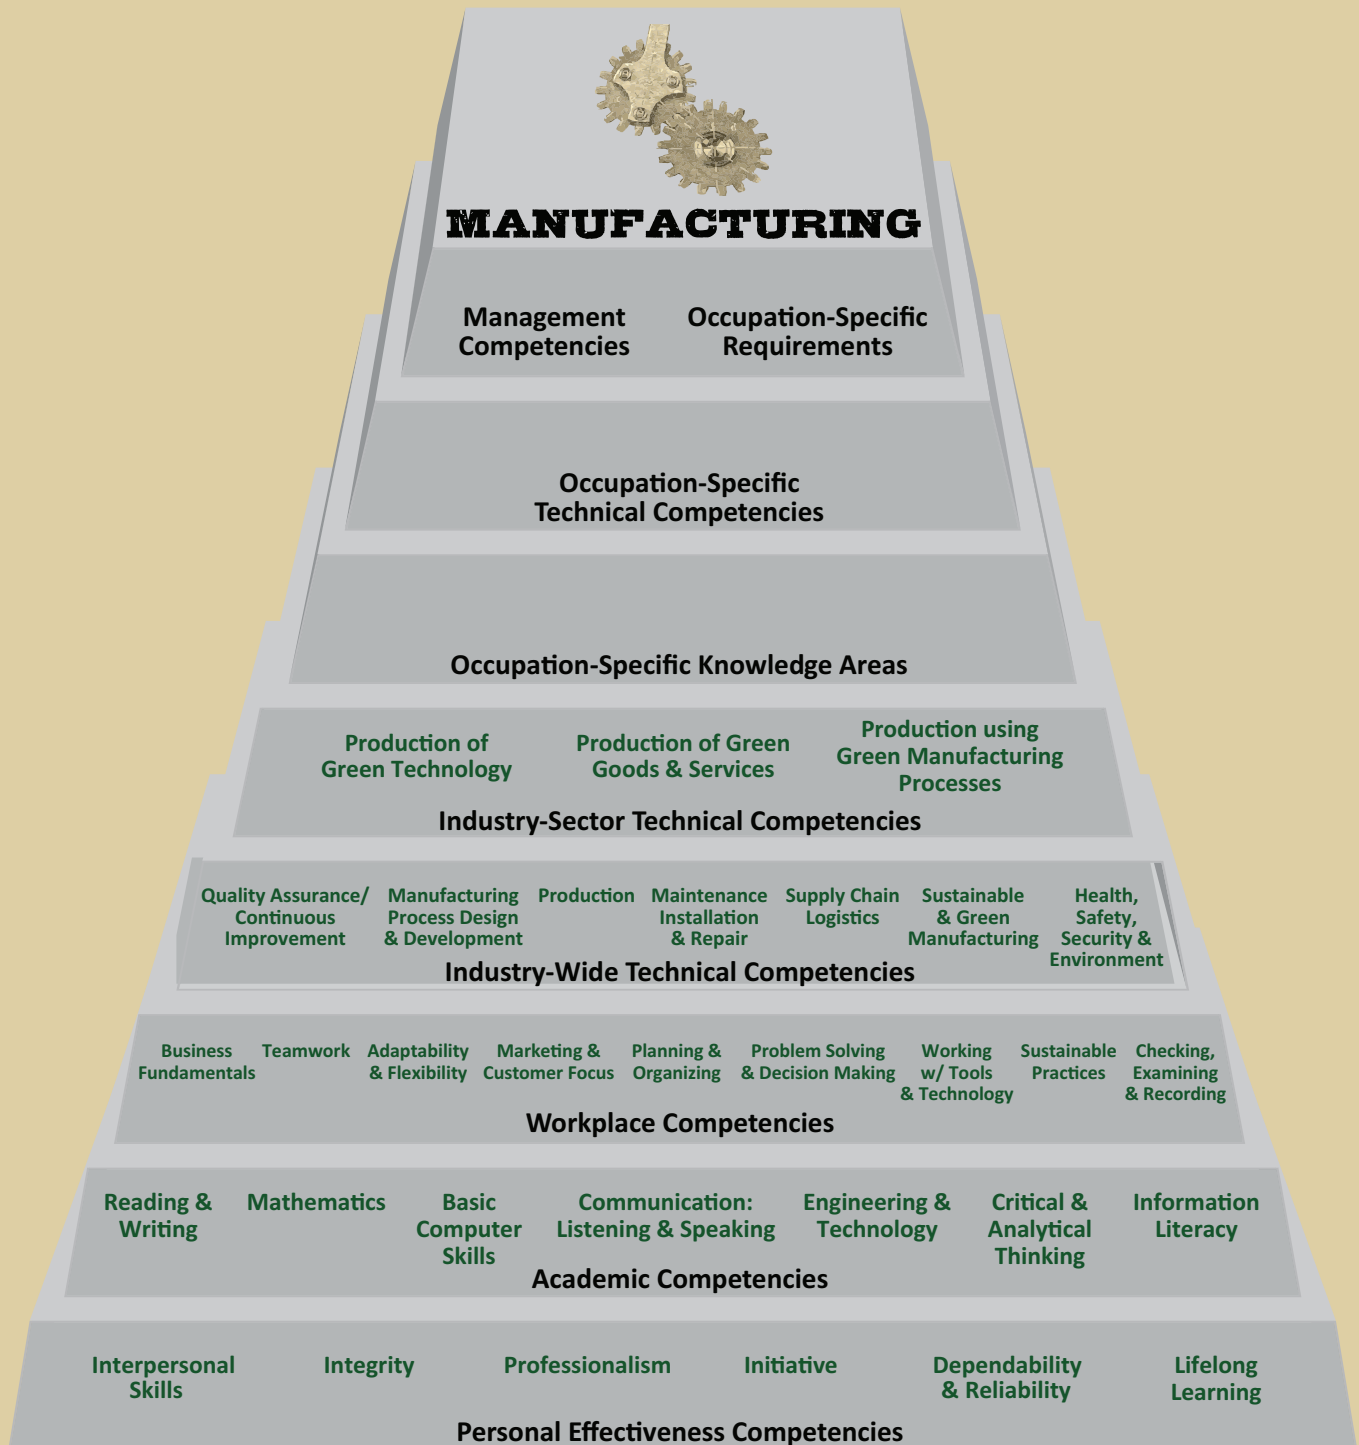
MANUFACTURING

Management Competencies

Occupation-Specific Requirements

Occupation-Specific Technical Competencies

Occupation-Specific Knowledge Areas

Production of Green Technology

Production of Green Goods & Services

Production using Green Manufacturing Processes

Industry-Sector Technical Competencies

Quality Assurance/ Continuous Improvement

Manufacturing Process Design & Development

Production

Maintenance Installation & Repair

Supply Chain Logistics

Sustainable & Green Manufacturing

Health, Safety, Security & Environment

Industry-Wide Technical Competencies

Business Fundamentals

Teamwork

Adaptability & Flexibility

Marketing & Customer Focus

Planning & Organizing

Problem Solving & Decision Making

Working w/ Tools & Technology

Sustainable Practices

Checking, Examining & Recording

Workplace Competencies

Reading & Writing

Mathematics

Basic Computer Skills

Communication: Listening & Speaking

Engineering & Technology

Critical & Analytical Thinking

Information Literacy

Academic Competencies

Interpersonal Skills

Integrity

Professionalism

Initiative

Dependability & Reliability

Lifelong Learning

Personal Effectiveness Competencies